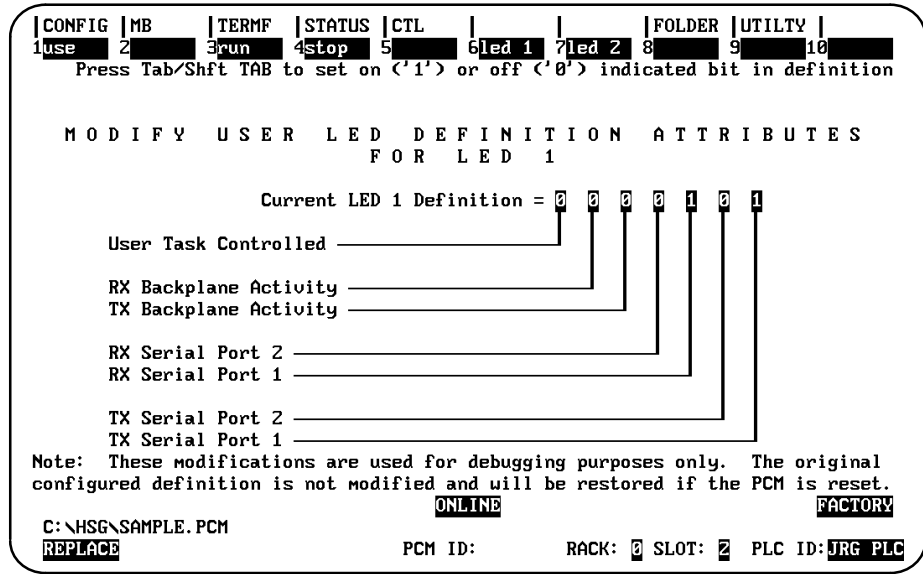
| CONFIG | MB | TERMF | STATUS | CTL | | | FOLDER | UTILTY |
|---|---|---|---|---|---|---|---|---|---|
| 1 use | 2 | 3 run | 4 stop | 5 | 6 led 1 | 7 led 2 | 8 | 9 | 10 |

Press Tab/Shft TAB to set on ('1') or off ('0') indicated bit in definition

MODIFY USER LED DEFINITION ATTRIBUTES FOR LED 1

Current LED 1 Definition = 0 0 0 0 1 0 1

User Task Controlled

RX Backplane Activity
TX Backplane Activity

RX Serial Port 2
RX Serial Port 1

TX Serial Port 2
TX Serial Port 1

Note: These modifications are used for debugging purposes only. The original configured definition is not modified and will be restored if the PCM is reset.

ONLINE

FACTORY

C:\HSG\SAMPLE.PCM

REPLACE

PCM ID:

RACK: 0 SLOT: 2 PLC ID: JRG PLC